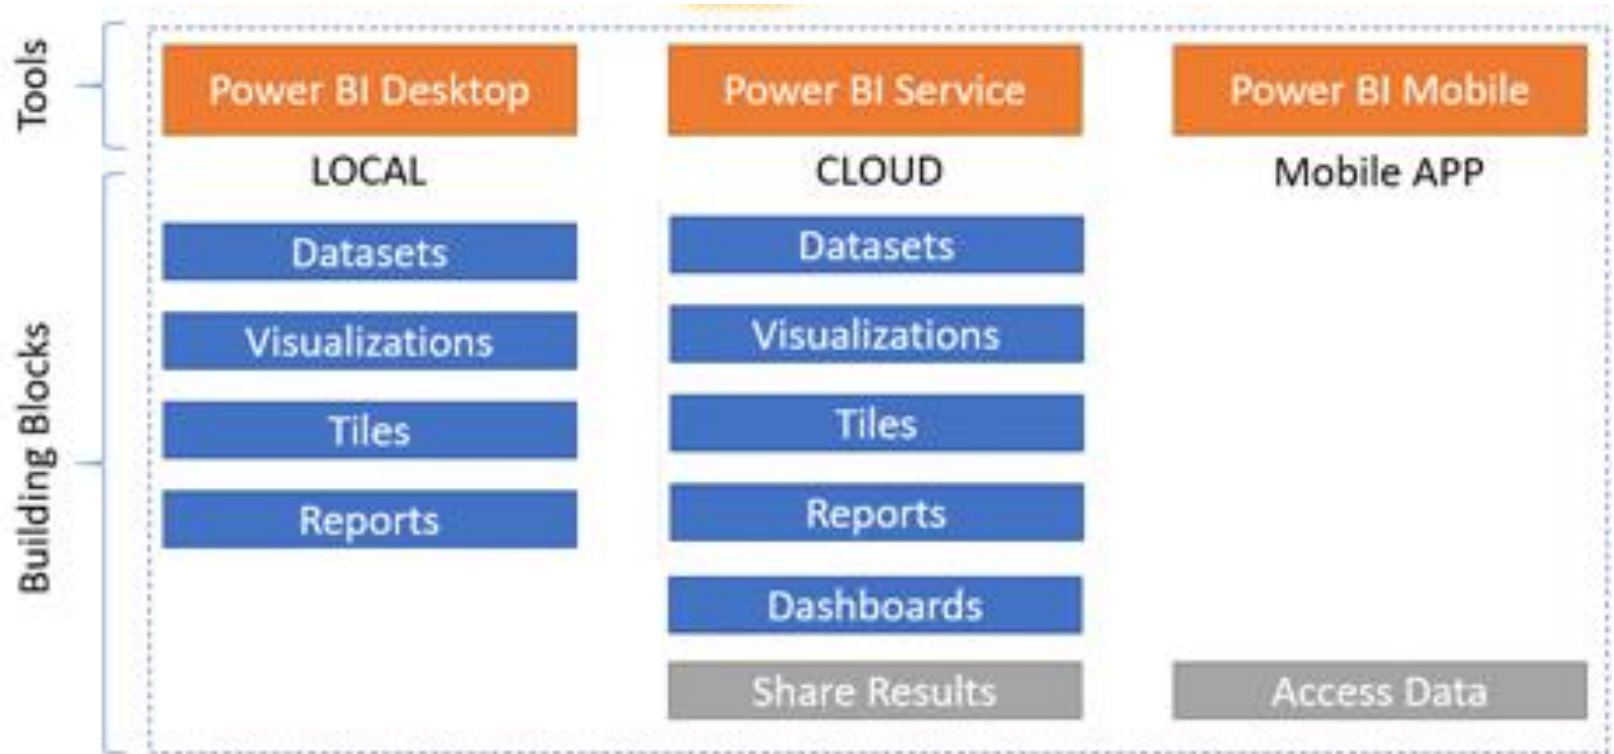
Tools

Building Blocks

Power BI Desktop

LOCAL

Datasets

Visualizations

Tiles

Reports

Power BI Service

CLOUD

Datasets

Visualizations

Tiles

Reports

Dashboards

Share Results

Power BI Mobile

Mobile APP

Access Data